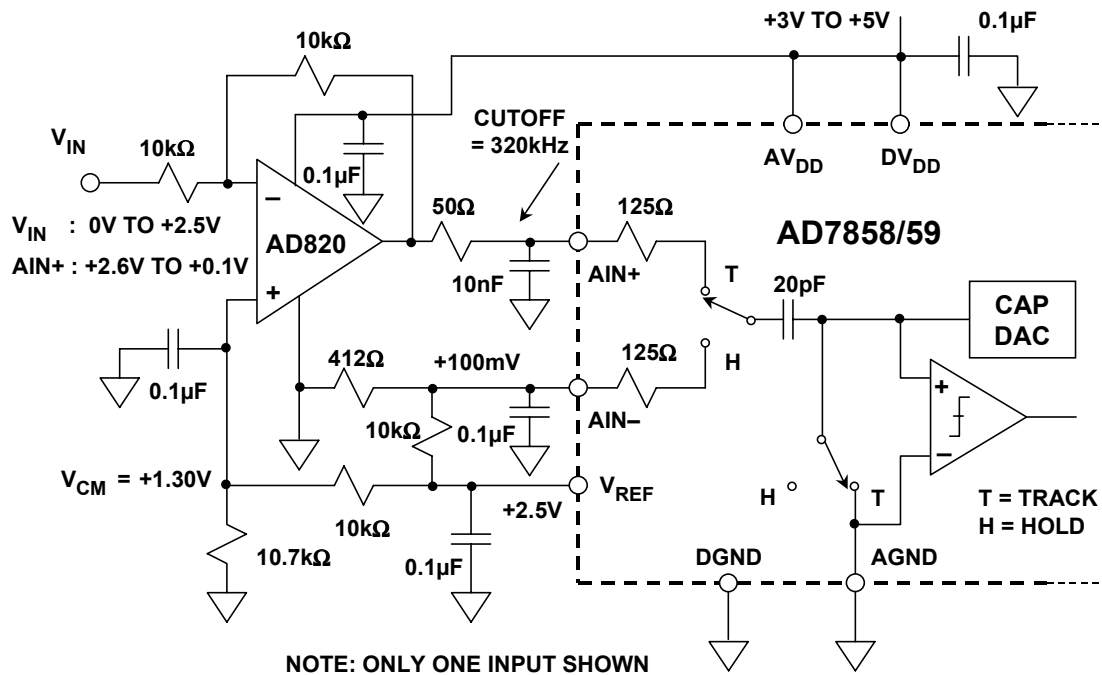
+3V TO +5V

0.1µF

10kΩ

CUTOFF = 320kHz

$V_{IN}$

10kΩ

$AV_{DD}$

$DV_{DD}$

0.1µF

–

AD820

+

50Ω

125Ω

AD7858/59

$V_{IN}$ : 0V TO +2.5V

AIN+ : +2.6V TO +0.1V

10nF

AIN+

T

20pF

CAP DAC

0.1µF

412Ω

+100mV

125Ω

H

AIN–

+

–

10kΩ

0.1µF

$V_{CM}$ = +1.30V

$V_{REF}$

+2.5V

H

T

T = TRACK

H = HOLD

10kΩ

10.7kΩ

0.1µF

DGND

AGND

NOTE: ONLY ONE INPUT SHOWN